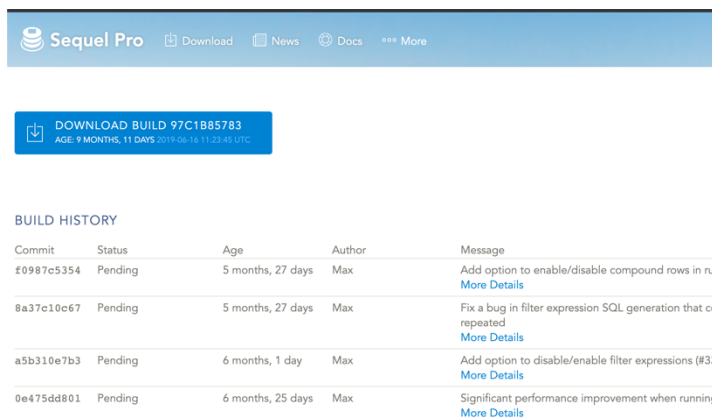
Sequel Pro Download News Docs More

DOWNLOAD BUILD 97C1B85783
AGE: 9 MONTHS, 11 DAYS 2019-06-16 11:23:45 UTC

BUILD HISTORY

| Commit | Status | Age | Author | Message |
|---|---|---|---|---|
| f0987c5354 | Pending | 5 months, 27 days | Max | Add option to enable/disable compound rows in r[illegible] More Details |
| 8a37c10c67 | Pending | 5 months, 27 days | Max | Fix a bug in filter expression SQL generation that c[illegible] repeated More Details |
| a5b310e7b3 | Pending | 6 months, 1 day | Max | Add option to disable/enable filter expressions (#3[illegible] More Details |
| 0e475dd801 | Pending | 6 months, 25 days | Max | Significant performance improvement when runnin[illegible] More Details |